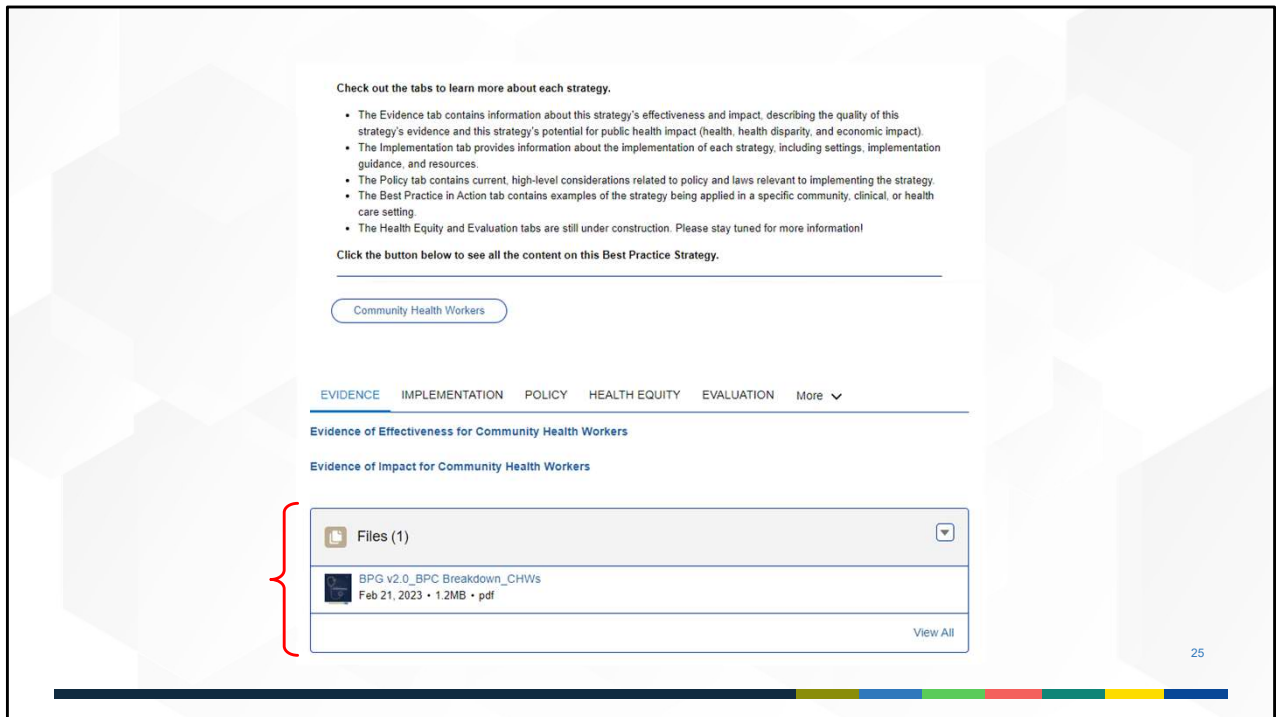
Check out the tabs to learn more about each strategy.

- The Evidence tab contains information about this strategy's effectiveness and impact, describing the quality of this strategy's evidence and this strategy's potential for public health impact (health, health disparity, and economic impact).
- The Implementation tab provides information about the implementation of each strategy, including settings, implementation guidance, and resources.
- The Policy tab contains current, high-level considerations related to policy and laws relevant to implementing the strategy.
- The Best Practice in Action tab contains examples of the strategy being applied in a specific community, clinical, or health care setting.
- The Health Equity and Evaluation tabs are still under construction. Please stay tuned for more information!

Click the button below to see all the content on this Best Practice Strategy.

Community Health Workers

EVIDENCE IMPLEMENTATION POLICY HEALTH EQUITY EVALUATION More

Evidence of Effectiveness for Community Health Workers

Evidence of Impact for Community Health Workers

Files (1)

BPG v2.0_BPC Breakdown_CHWs
Feb 21, 2023 • 1.2MB • pdf

View All

25